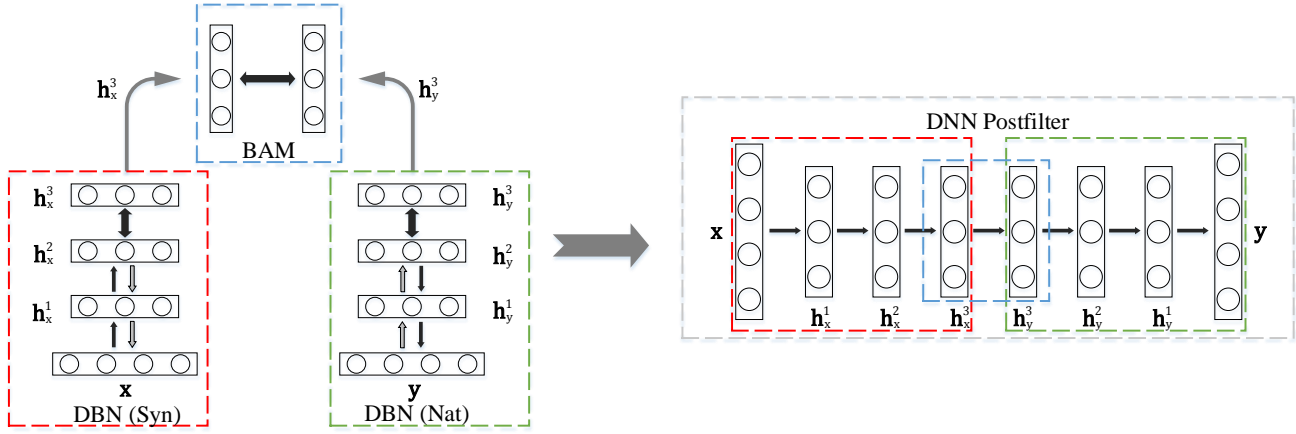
$\mathbf{h}_x^3$

BAM

$\mathbf{h}_y^3$

$\mathbf{h}_x^3$

$\mathbf{h}_x^2$

$\mathbf{h}_x^1$

$\mathbf{x}$

DBN (Syn)

$\mathbf{h}_y^3$

$\mathbf{h}_y^2$

$\mathbf{h}_y^1$

$\mathbf{y}$

DBN (Nat)

DNN Postfilter

$\mathbf{x}$

$\mathbf{h}_x^1$

$\mathbf{h}_x^2$

$\mathbf{h}_x^3$

$\mathbf{h}_y^3$

$\mathbf{h}_y^2$

$\mathbf{h}_y^1$

$\mathbf{y}$